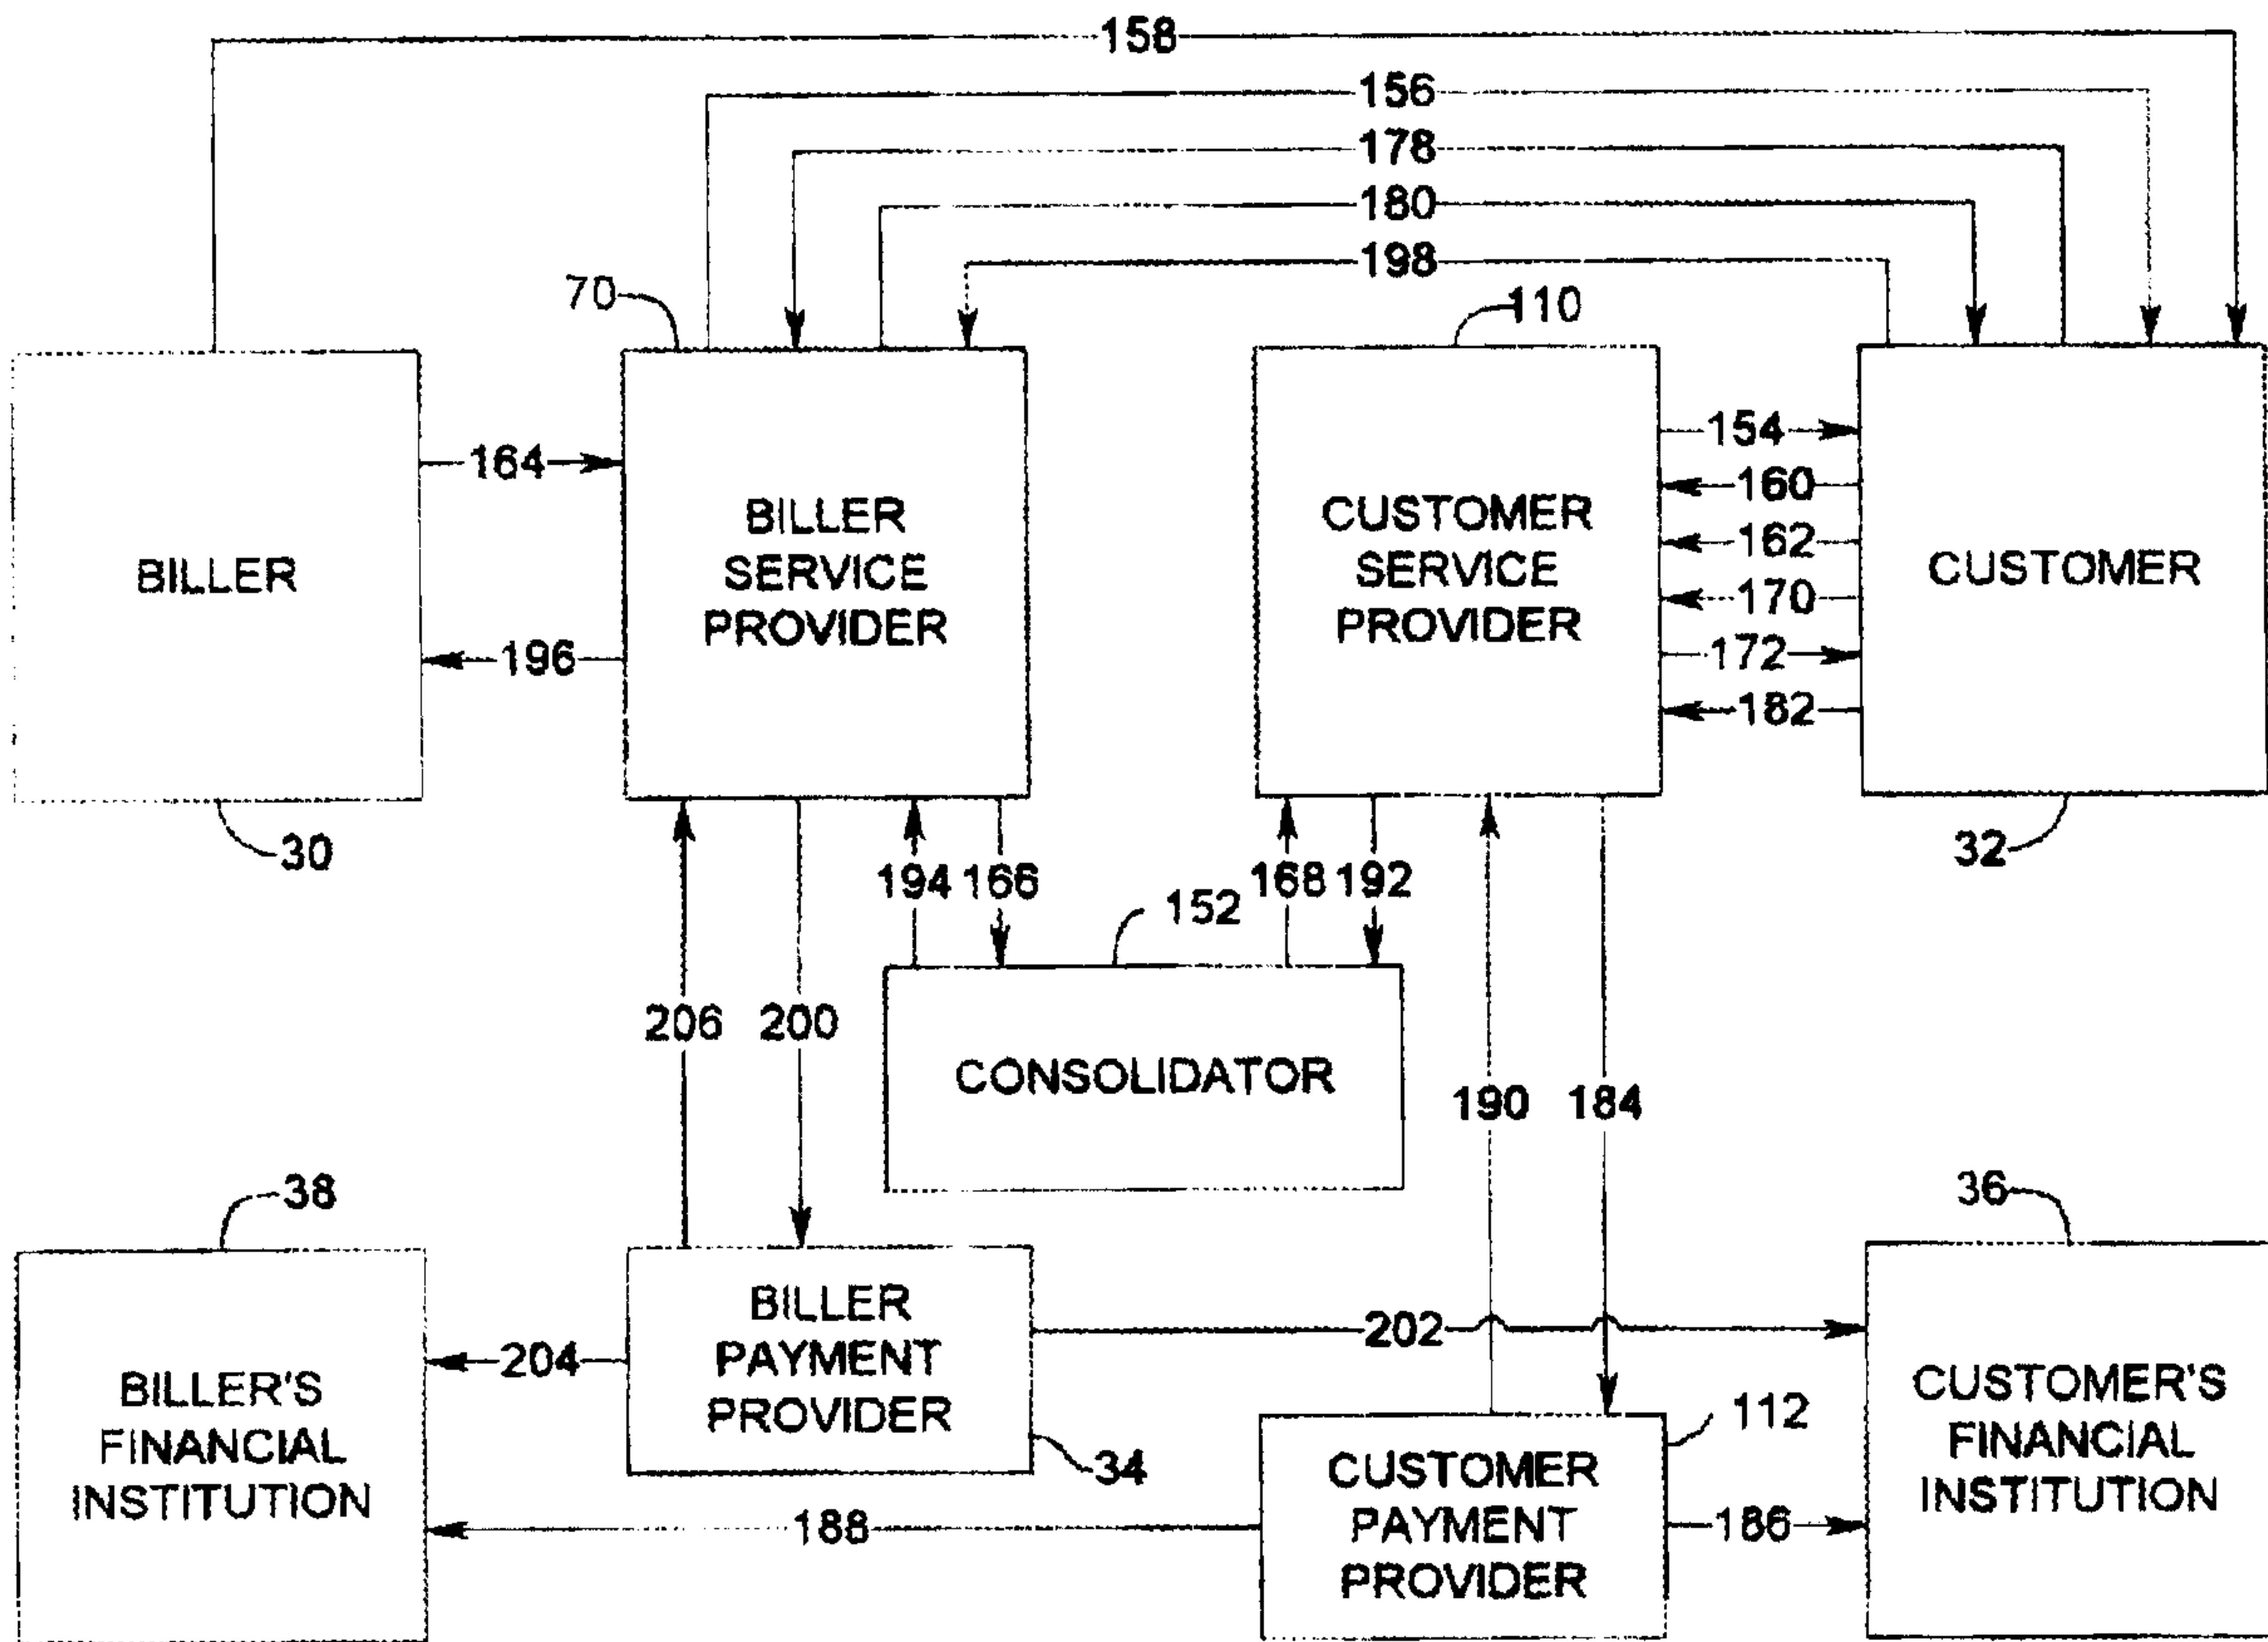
158
156
178
180
198
70
110
BILLER
164
196
30
BILLER SERVICE PROVIDER
CUSTOMER SERVICE PROVIDER
154
160
162
170
172
182
CUSTOMER
32
194 166
152
168 192
206 200
CONSOLIDATOR
190 184
38
36
BILLER'S FINANCIAL INSTITUTION
204
BILLER PAYMENT PROVIDER
34
202
112
CUSTOMER PAYMENT PROVIDER
186
CUSTOMER'S FINANCIAL INSTITUTION
188